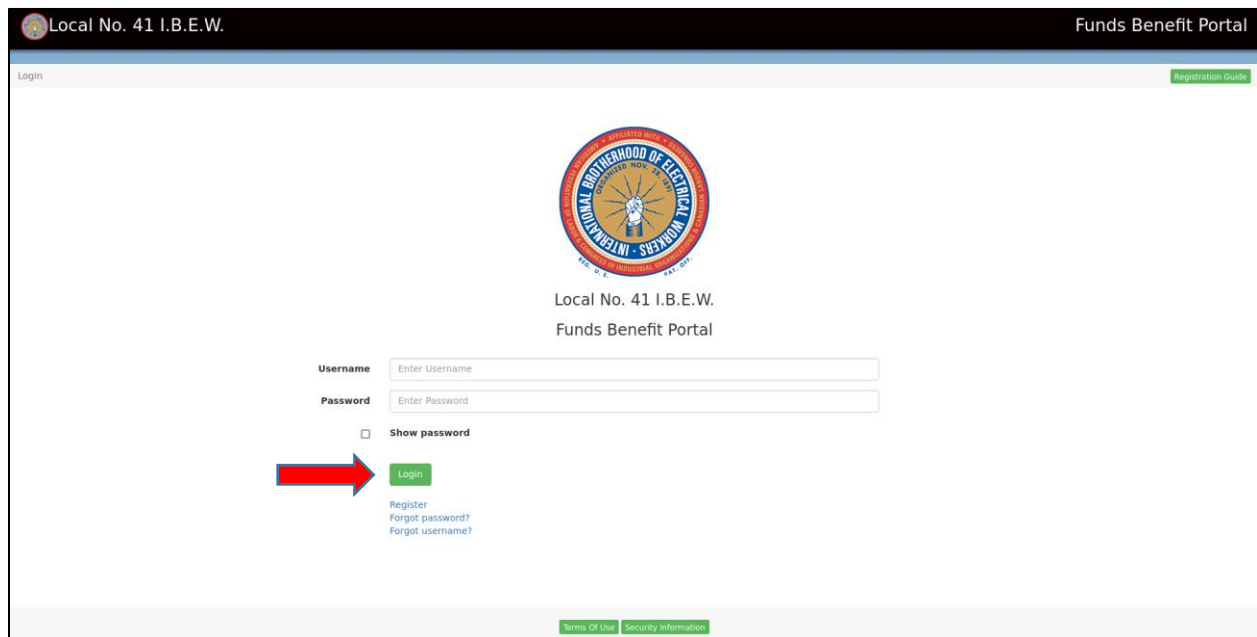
Local No. 41 I.B.E.W.

Funds Benefit Portal

Login

Registration Guide

AFFILIATED WITH
INTERNATIONAL BROTHERHOOD OF ELECTRICAL WORKERS
ORGANIZED NOV. 28 1891
REG. U. S. PAT. OFF.

Local No. 41 I.B.E.W.

Funds Benefit Portal

Username Enter Username

Password Enter Password

Show password

Login

Register
Forgot password?
Forgot username?

Terms Of Use Security Information